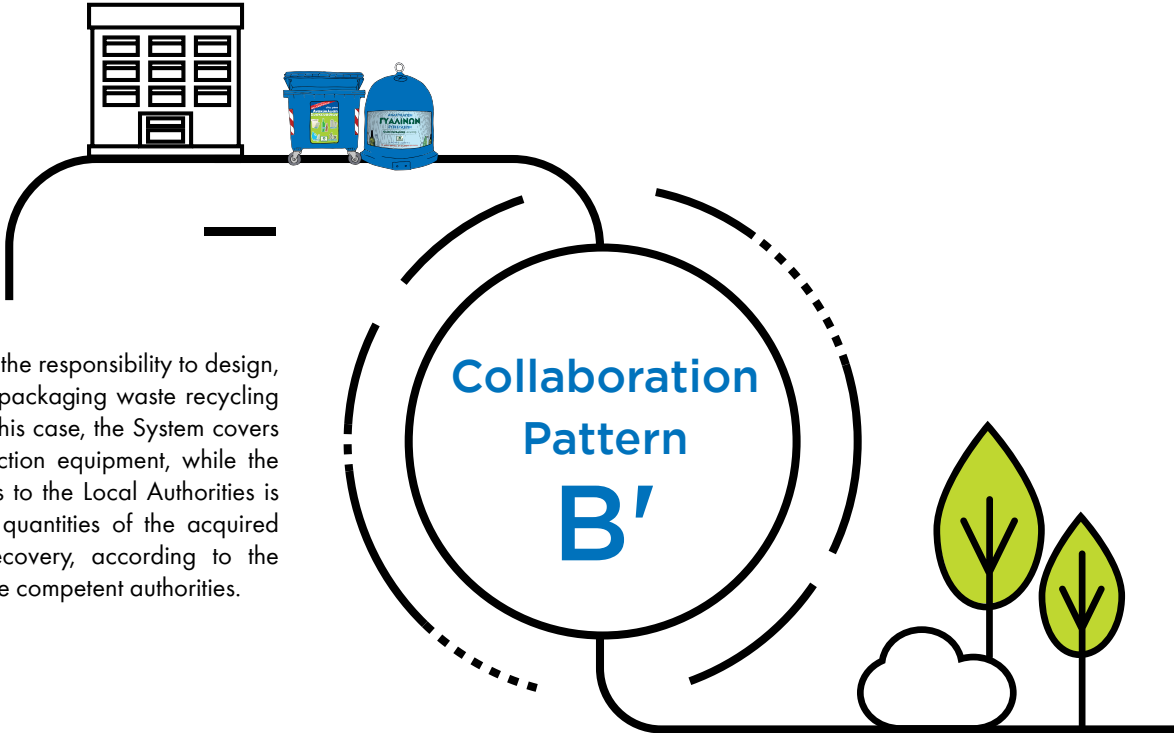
the responsibility to design, packaging waste recycling this case, the System covers ction equipment, while the s to the Local Authorities is quantities of the acquired ecovery, according to the e competent authorities.

ΓΥΑΛΙΝΩΝ

Collaboration Pattern B'